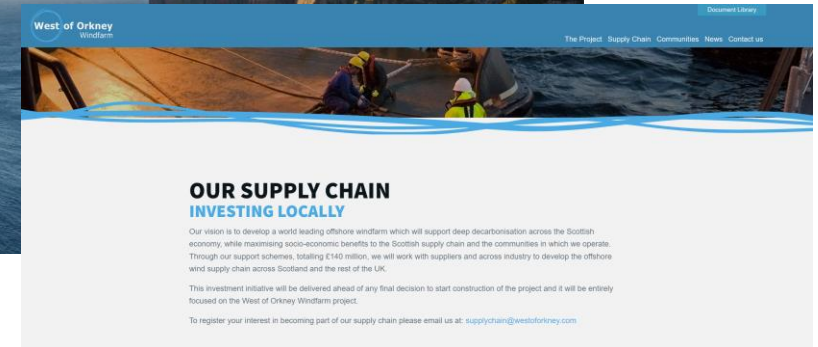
West of Orkney
Windfarm

Document Library

The Project Supply Chain Communities News Contact us

OUR SUPPLY CHAIN
INVESTING LOCALLY

Our vision is to develop a world leading offshore windfarm which will support deep decarbonisation across the Scottish economy, while maximising socio-economic benefits to the Scottish supply chain and the communities in which we operate. Through our support schemes, totalling £140 million, we will work with suppliers and across industry to develop the offshore wind supply chain across Scotland and the rest of the UK.

This investment initiative will be delivered ahead of any final decision to start construction of the project and it will be entirely focused on the West of Orkney Windfarm project.

To register your interest in becoming part of our supply chain please email us at: supplychain@westoforkney.com